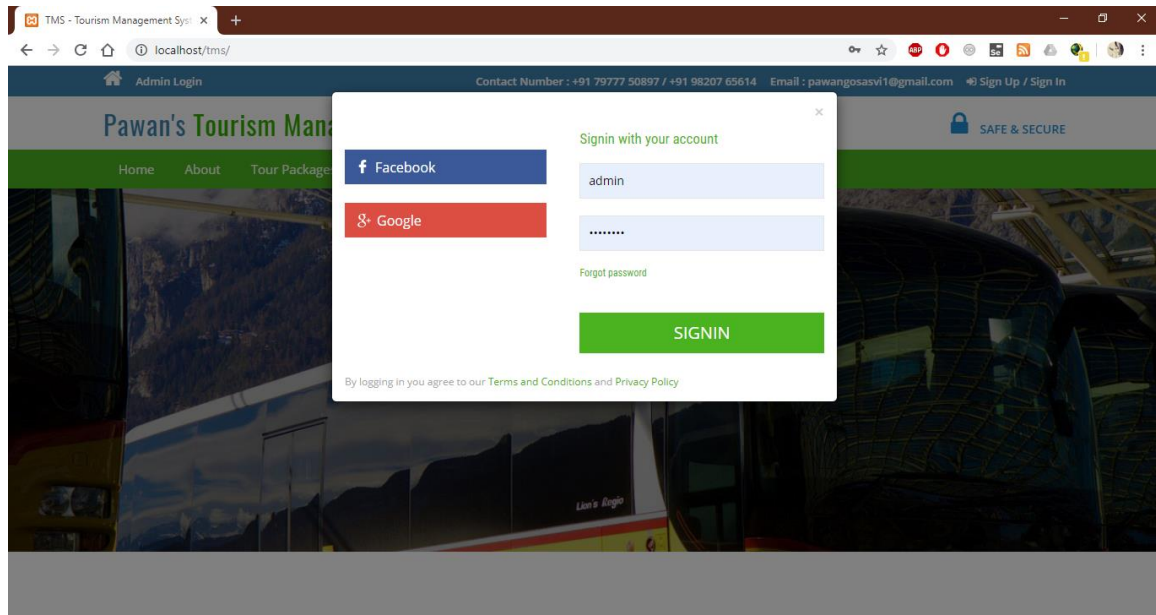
TMS - Tourism Management Syst ×
+
localhost/tms/

Admin Login
Contact Number : +91 79777 50897 / +91 98207 65614 Email : pawangosasvi1@gmail.com Sign Up / Sign In

Pawan's Tourism Mana
SAFE & SECURE

Home About Tour Package

×
Facebook
Google
Signin with your account
admin
••••••••
Forgot password
SIGNIN
By logging in you agree to our Terms and Conditions and Privacy Policy

Lion's Regio